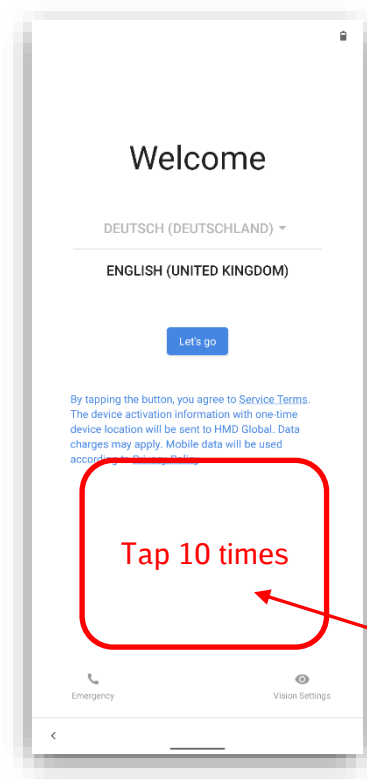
Welcome

DEUTSCH (DEUTSCHLAND)

ENGLISH (UNITED KINGDOM)

Let's go

By tapping the button, you agree to Service Terms. The device activation information with one-time device location will be sent to HMD Global. Data charges may apply. Mobile data will be used according to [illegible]

Tap 10 times

Emergency

Vision Settings